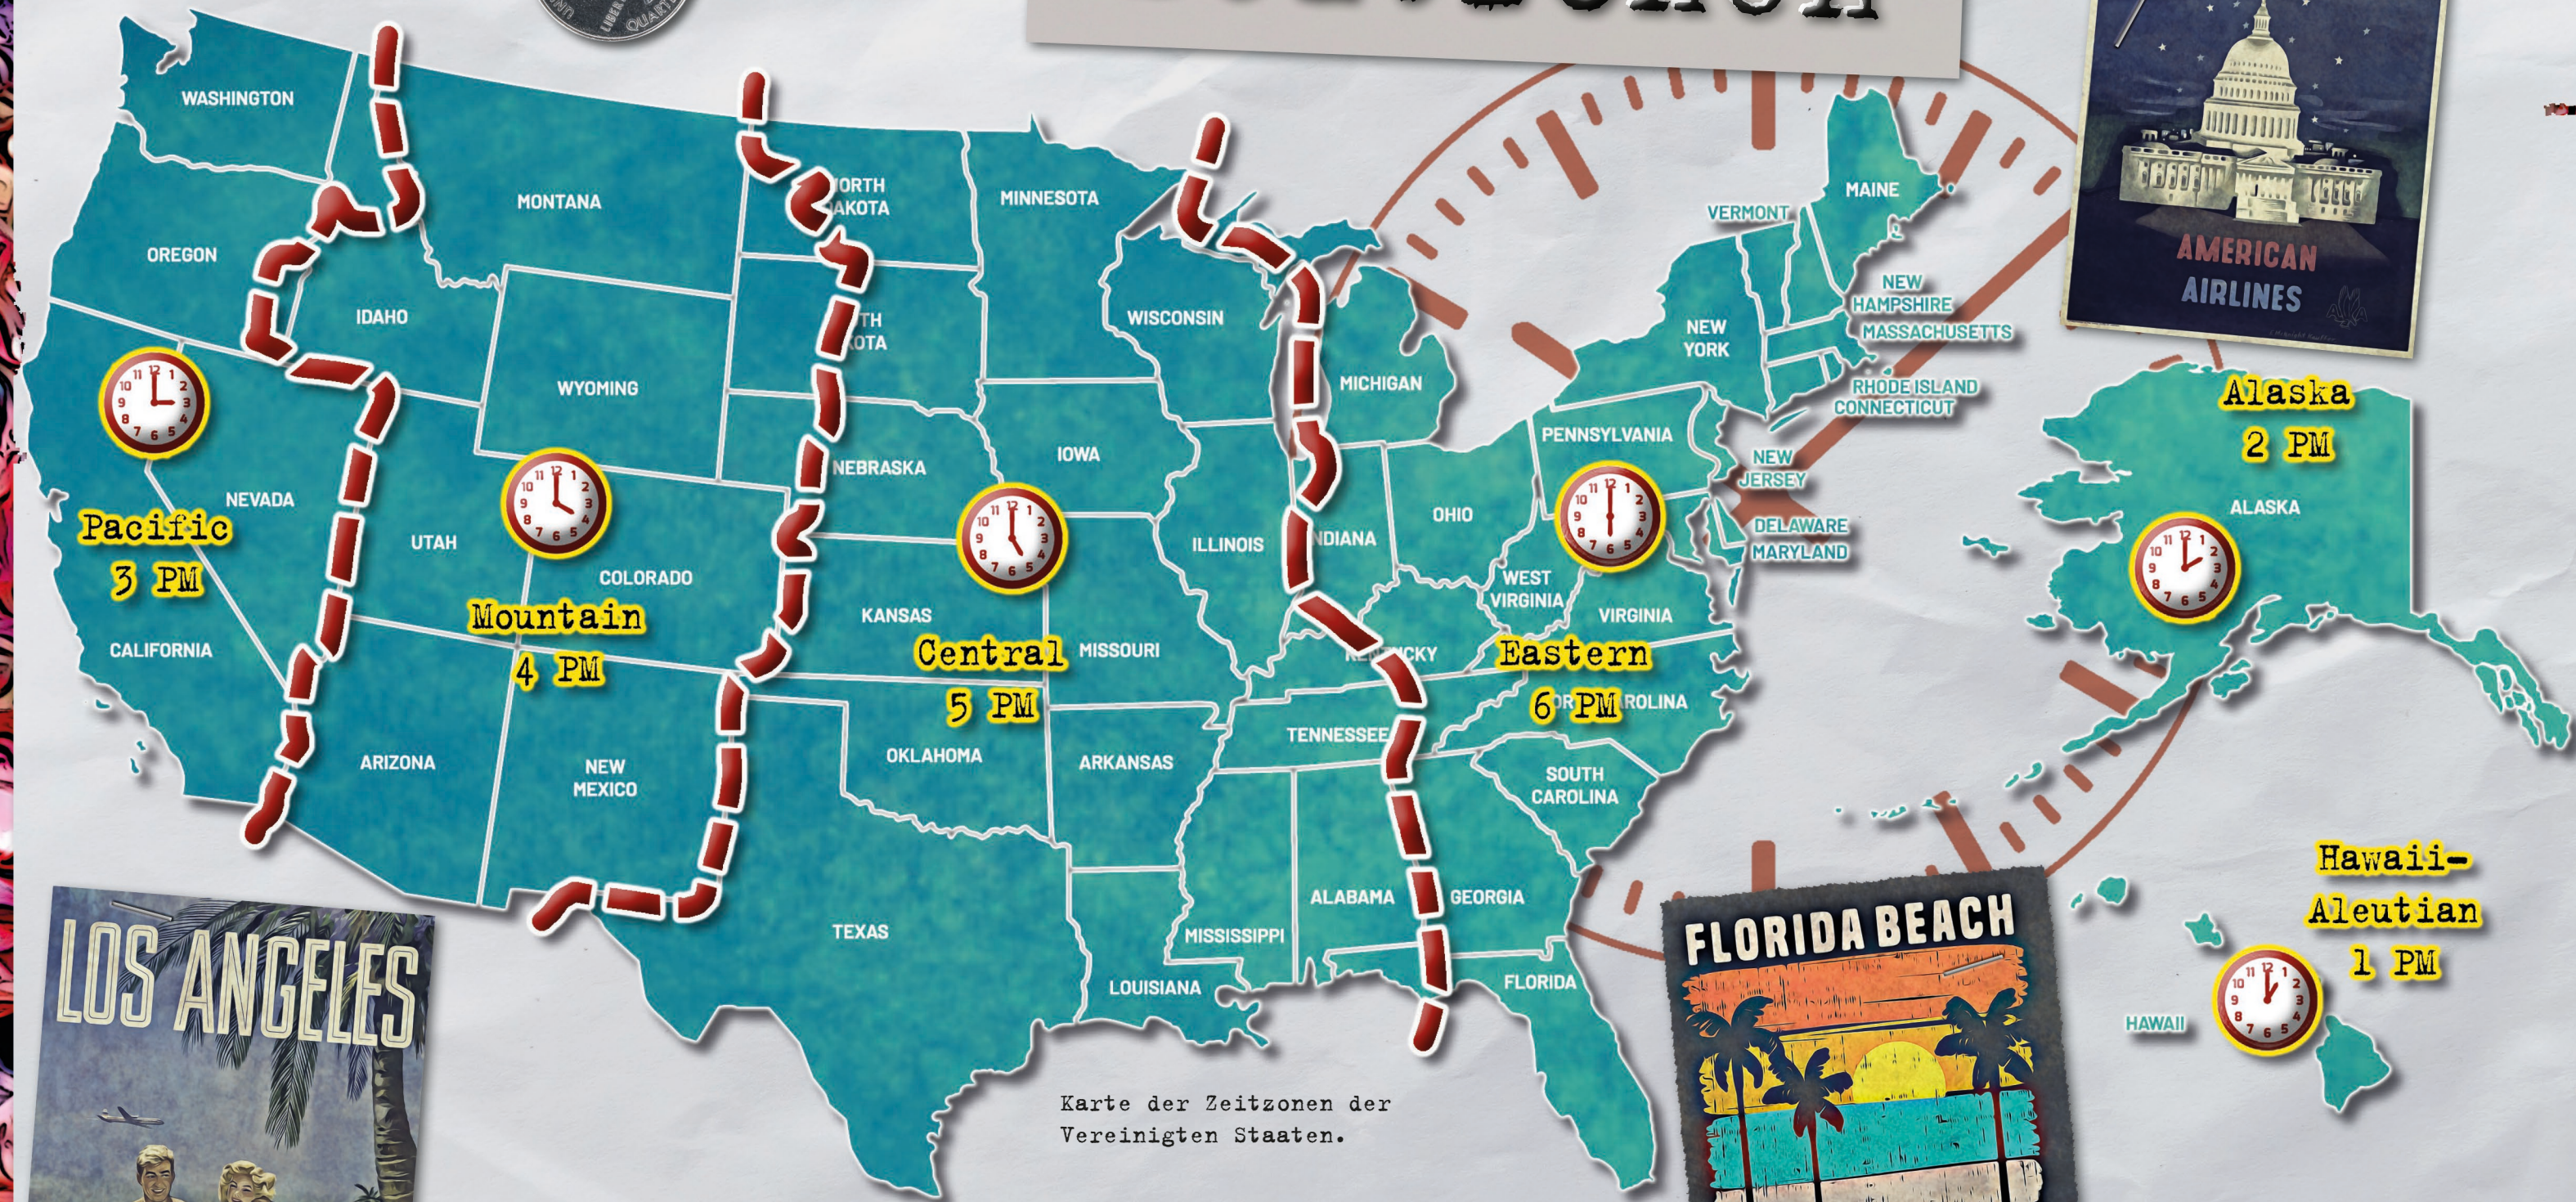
WASHINGTON
MONTANA
NORTH DAKOTA
MINNESOTA
MAINE
VERMONT
OREGON
IDAHO
WYOMING
SOUTH DAKOTA
WISCONSIN
MICHIGAN
NEW YORK
NEW HAMPSHIRE
MASSACHUSETTS
RHODE ISLAND
CONNECTICUT
AMERICAN AIRLINES
Alaska
2 PM
NEBRASKA
IOWA
PENNSYLVANIA
NEW JERSEY
NEVADA
Pacific
3 PM
UTAH
COLORADO
ILLINOIS
INDIANA
OHIO
DELAWARE
MARYLAND
WEST VIRGINIA
VIRGINIA
ALASKA
Mountain
4 PM
KANSAS
Central
5 PM
MISSOURI
KENTUCKY
Eastern
6 PM
NORTH CAROLINA
CALIFORNIA
TENNESSEE
ARIZONA
NEW MEXICO
OKLAHOMA
ARKANSAS
SOUTH CAROLINA
ALABAMA
GEORGIA
MISSISSIPPI
Hawaii-
Aleutian
1 PM
TEXAS
LOUISIANA
FLORIDA
HAWAII
LOS ANGELES
FLORIDA BEACH
Karte der Zeitzonen der Vereinigten Staaten.